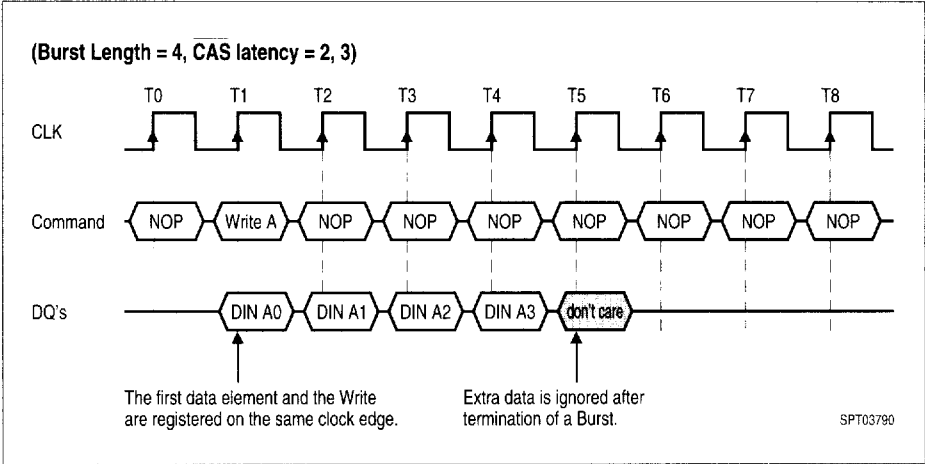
(Burst Length = 4, $\overline{\text{CAS}}$ latency = 2, 3)

T0 T1 T2 T3 T4 T5 T6 T7 T8

CLK

Command NOP Write A NOP NOP NOP NOP NOP NOP NOP

DQ's DIN A0 DIN A1 DIN A2 DIN A3 don't care

The first data element and the Write are registered on the same clock edge.

Extra data is ignored after termination of a Burst.

SPT03790